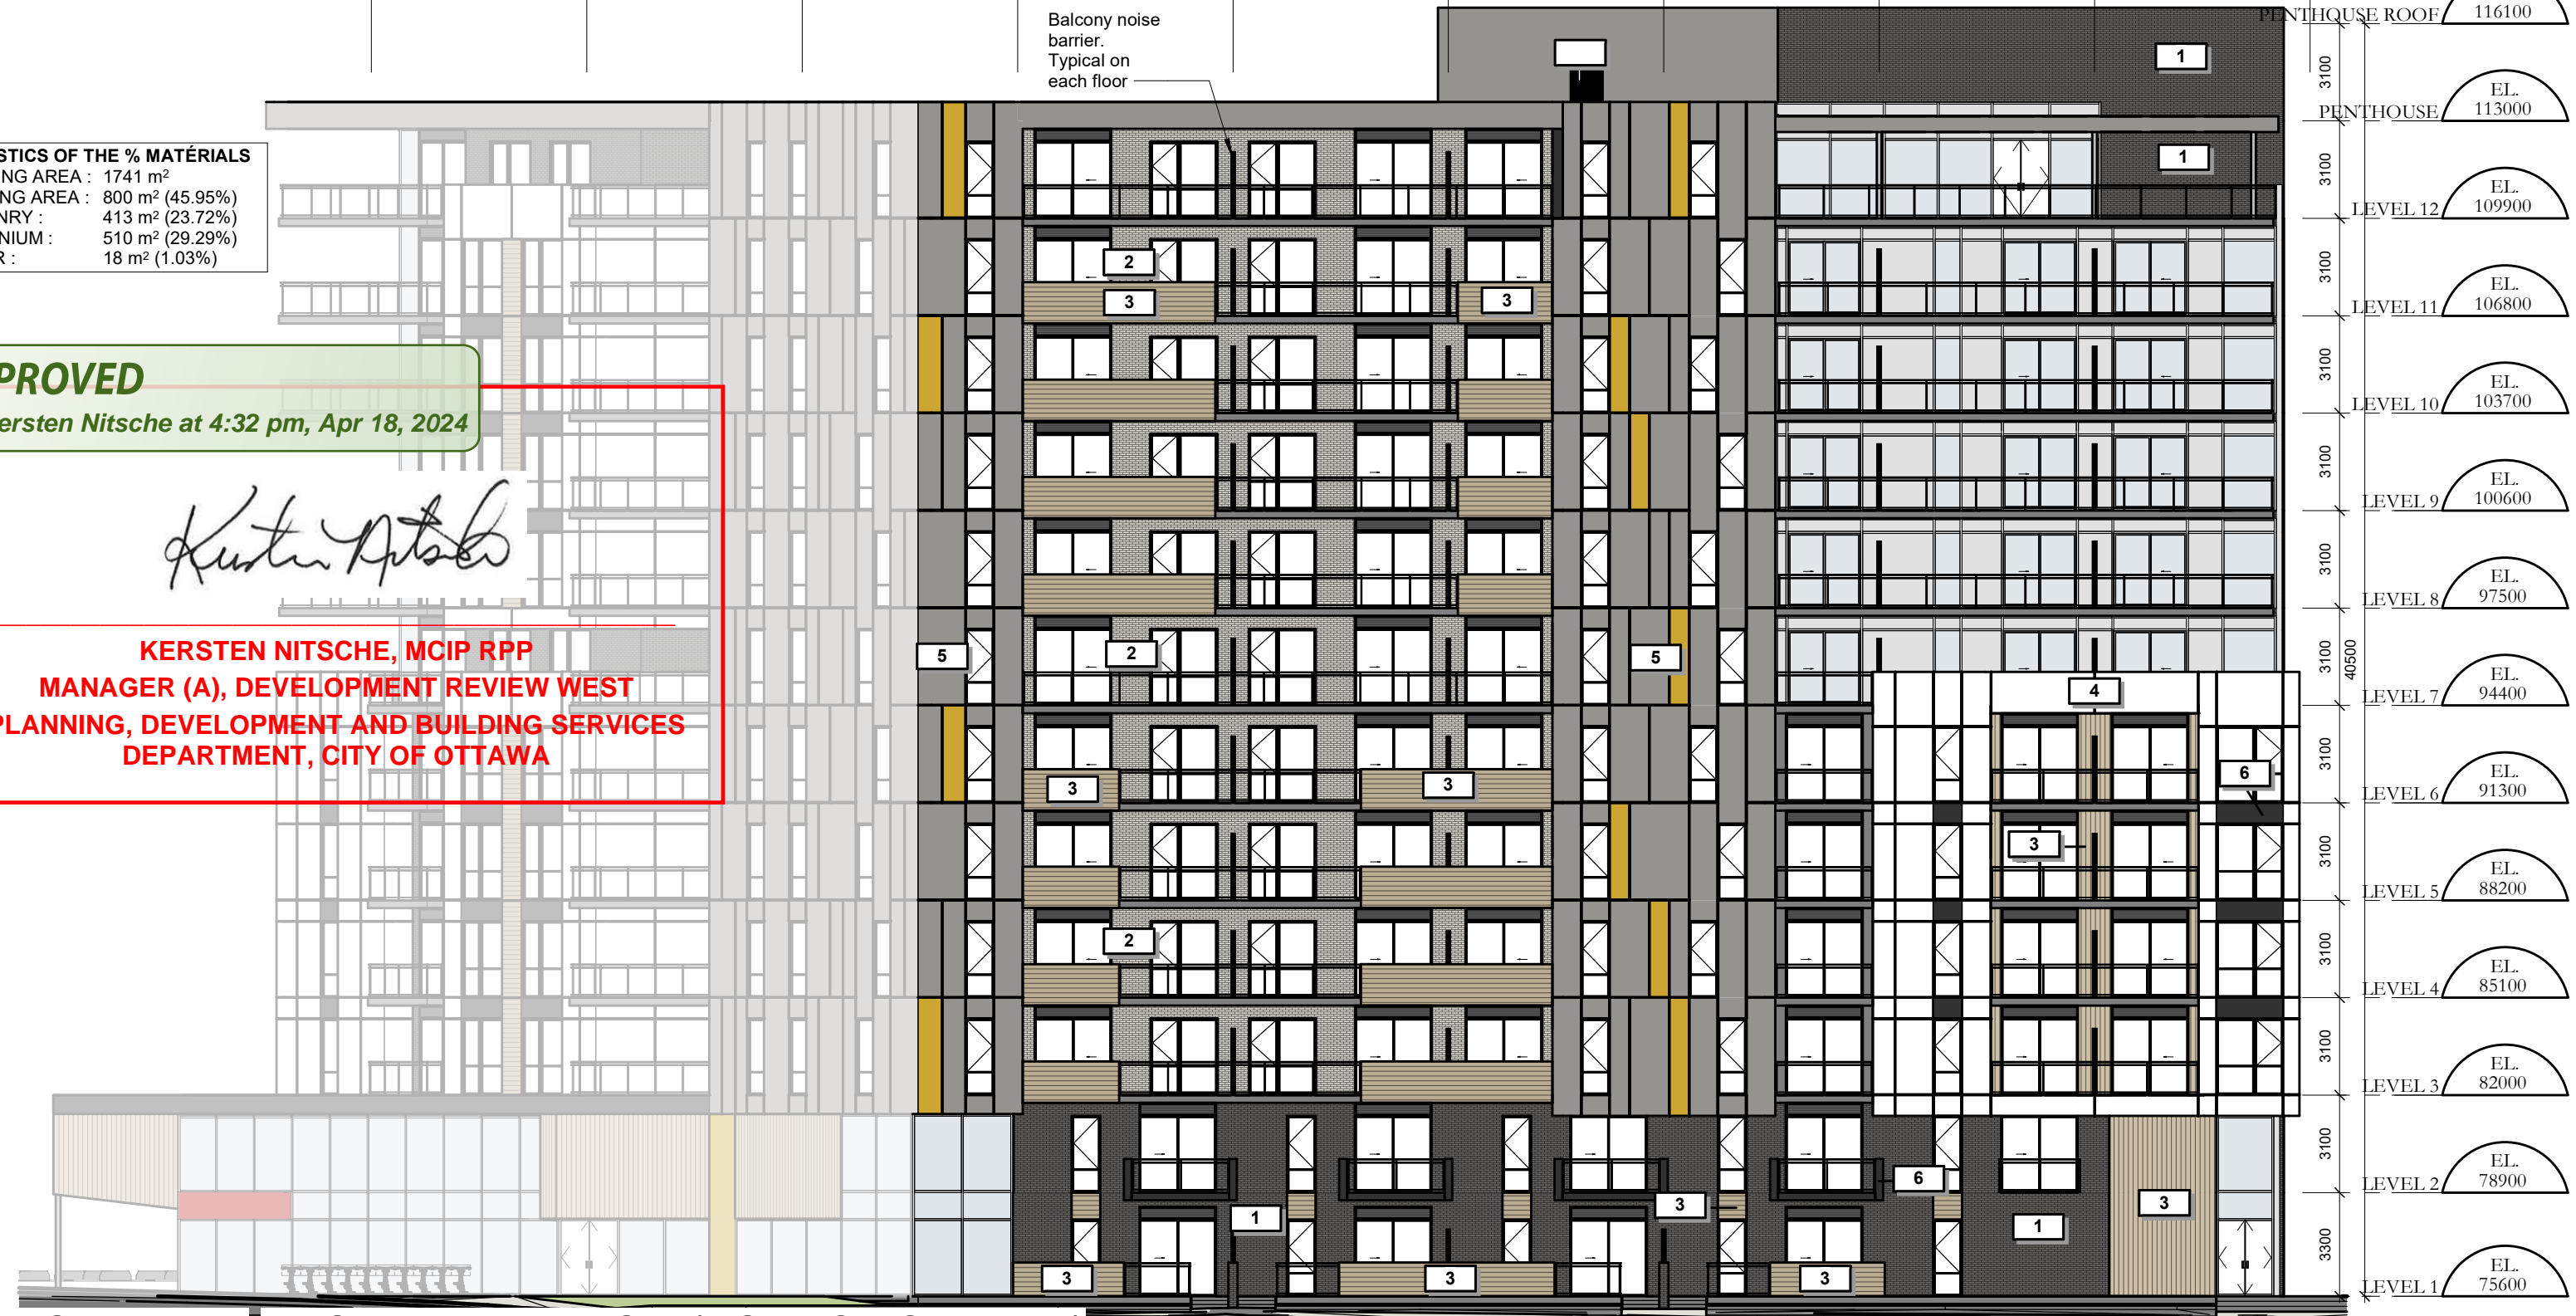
Balcony noise barrier. Typical on each floor

STICS OF THE % MATÉRIALS
NG AREA : 1741 m²
NG AREA : 800 m² (45.95%)
NRY : 413 m² (23.72%)
NIUM : 510 m² (29.29%)
R : 18 m² (1.03%)

PROVED
ersten Nitsche at 4:32 pm, Apr 18, 2024

KERSTEN NITSCHE, MCIP RPP
MANAGER (A), DEVELOPMENT REVIEW WEST
PLANNING, DEVELOPMENT AND BUILDING SERVICES
DEPARTMENT, CITY OF OTTAWA

1
1
2
3
3
5
2
5
4
3
3
6
3
2
1
3
6
1
3
3
3
3

PENTHOUSE ROOF 116100
3100
PENTHOUSE EL. 113000
3100
LEVEL 12 EL. 109900
3100
LEVEL 11 EL. 106800
3100
LEVEL 10 EL. 103700
3100
LEVEL 9 EL. 100600
3100
LEVEL 8 EL. 97500
3100
40500
LEVEL 7 EL. 94400
3100
LEVEL 6 EL. 91300
3100
LEVEL 5 EL. 88200
3100
LEVEL 4 EL. 85100
3100
LEVEL 3 EL. 82000
3100
LEVEL 2 EL. 78900
3300
LEVEL 1 EL. 75600